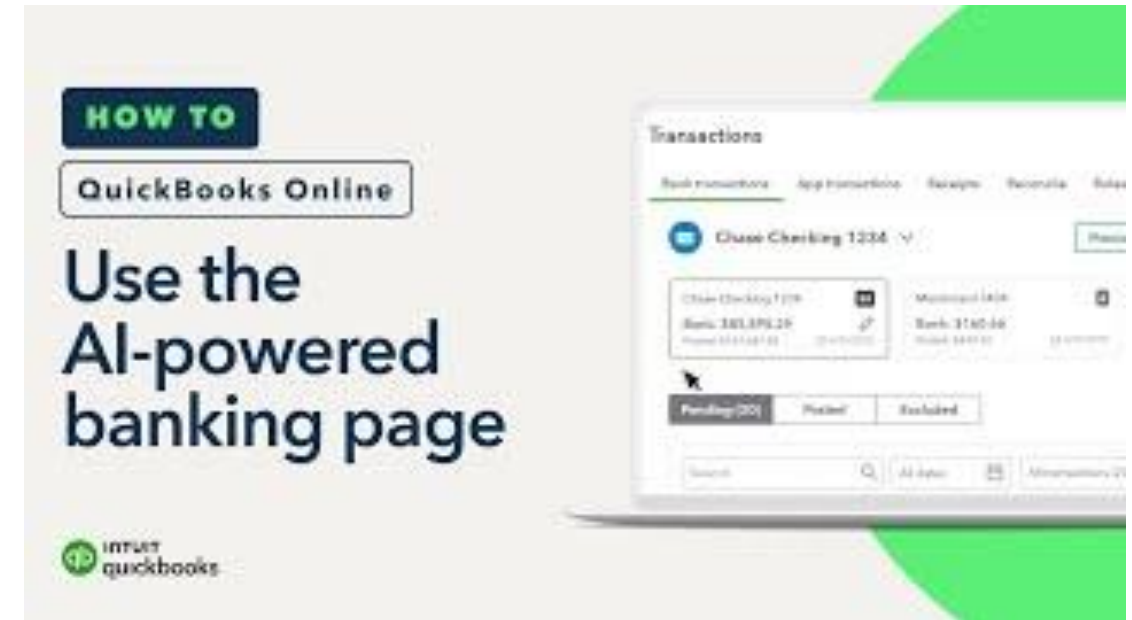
HOW TO

QuickBooks Online

Use the AI-powered banking page

INTUIT quickbooks

Transactions

Bank transactions | App transactions | Receipts | Reconcile | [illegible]

Chase Checking 1234

Chase Checking 1234
Bank: $85,595.29
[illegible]

Mastercard 1454
Bank: $140.66
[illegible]

Pending (20) | Posted | Excluded

Search | All dates | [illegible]